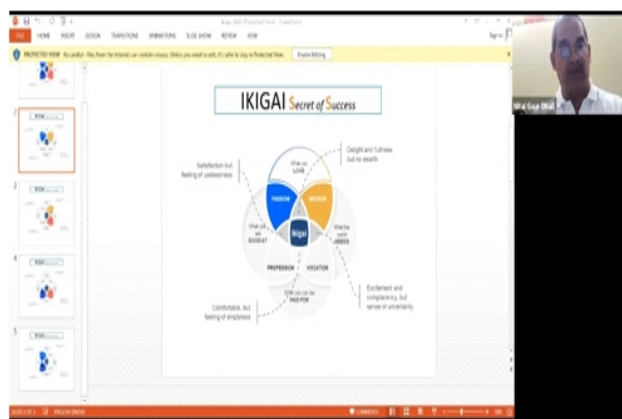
Ikigai 2020 [Protected View] - PowerPoint

FILE HOME INSERT DESIGN TRANSITIONS ANIMATIONS SLIDE SHOW REVIEW VIEW

Sign in

PROTECTED VIEW Be careful—files from the Internet can contain viruses. Unless you need to edit, it's safer to stay in Protected View. Enable Editing

IKIGAI Secret of Success

Satisfaction but feeling of uselessness

What you LOVE

Delight and fullness but no wealth

PASSION

MISSION

What you are GOOD AT

Ikigai

What the world NEEDS

PROFESSION

VOCATION

What you can be PAID FOR

Excitement and complacency, but sense of uncertainty

Comfortable, but feeling of emptiness

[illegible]

SLIDE 2 OF 5 ENGLISH (INDIA)

COMMENTS